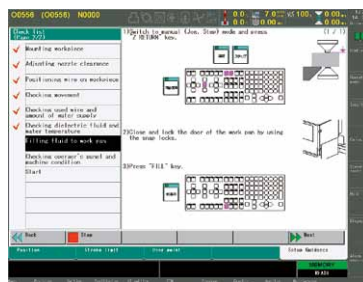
O0556 (O0556) N0000

Check list (Page 2/2)

Mounting workpiece

Adjusting nozzle clearance

Positioning wire on workpiece

Checking movement

Checking used wire and amount of water supply

Checking dielectric fluid and water temperature

Filling fluid to work pan

Checking operator's manual and machine condition

Start

1)Switch to manual (Jog, Step) mode and press "Z RETURN" key.

(1/1)

2)Close and lock the door of the work pan by using the snap locks.

3)Press "FILL" key.

Back

Stop

Next

Position

Setup Guidance

MEMORY